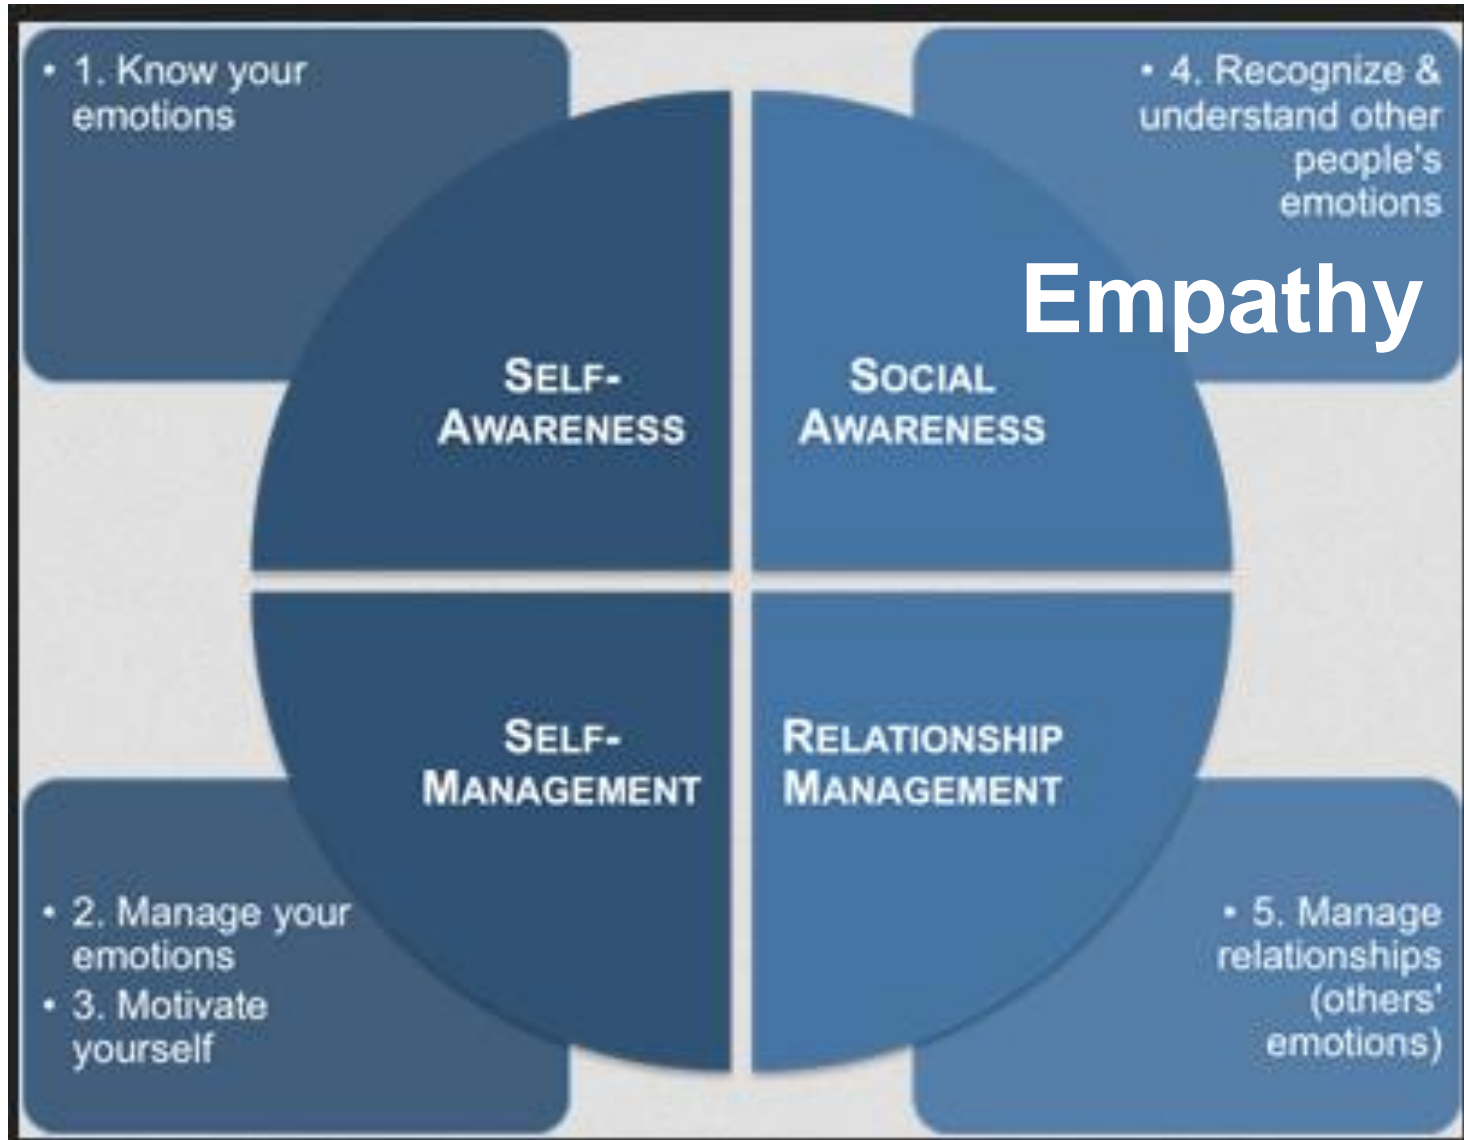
• 1. Know your emotions

• 4. Recognize & understand other people's emotions

Empathy

SELF-AWARENESS

SOCIAL AWARENESS

SELF-MANAGEMENT

RELATIONSHIP MANAGEMENT

• 2. Manage your emotions
• 3. Motivate yourself

• 5. Manage relationships (others' emotions)